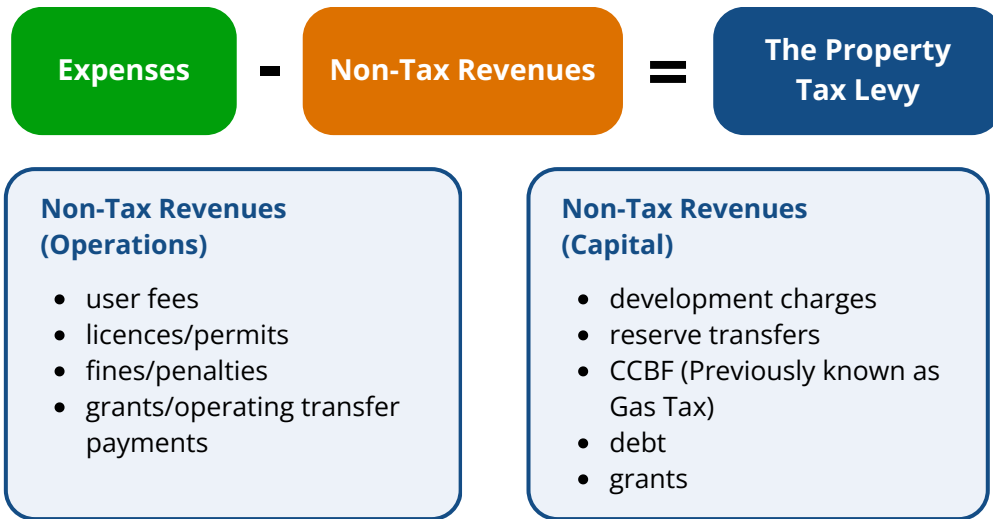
Expenses - Non-Tax Revenues = The Property Tax Levy

Non-Tax Revenues (Operations)

- user fees
- licences/permits
- fines/penalties
- grants/operating transfer payments

Non-Tax Revenues (Capital)

- development charges
- reserve transfers
- CCBF (Previously known as Gas Tax)
- debt
- grants